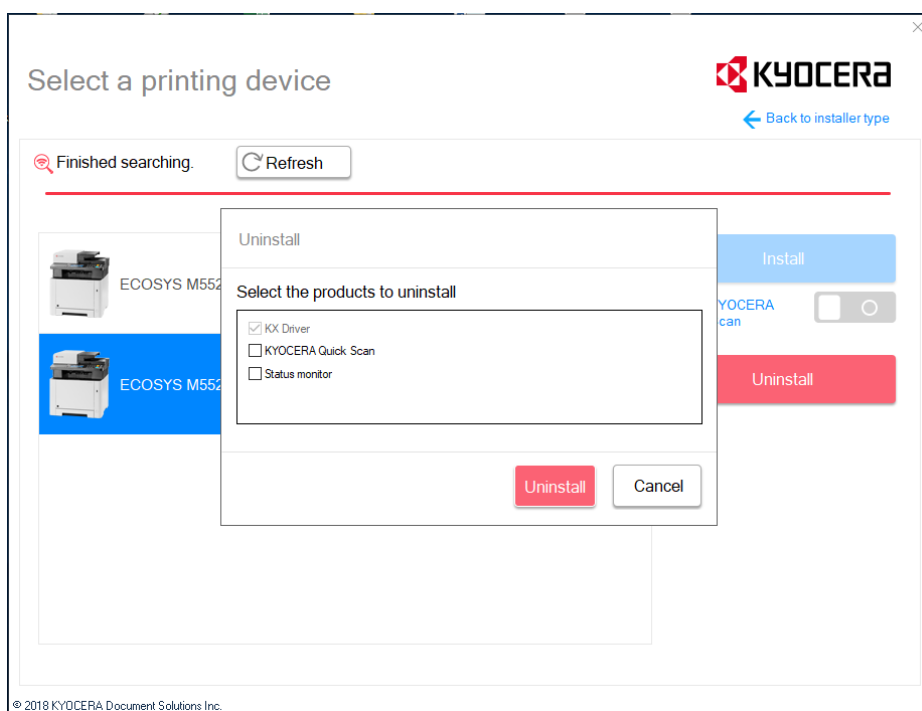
Select a printing device

KYOCERA

Back to installer type

Finished searching.

Refresh

ECOSYS M552

ECOSYS M552

Install

YOCERA
can

Uninstall

Uninstall

Select the products to uninstall

KX Driver
KYOCERA Quick Scan
Status monitor

Uninstall

Cancel

© 2018 KYOCERA Document Solutions Inc.